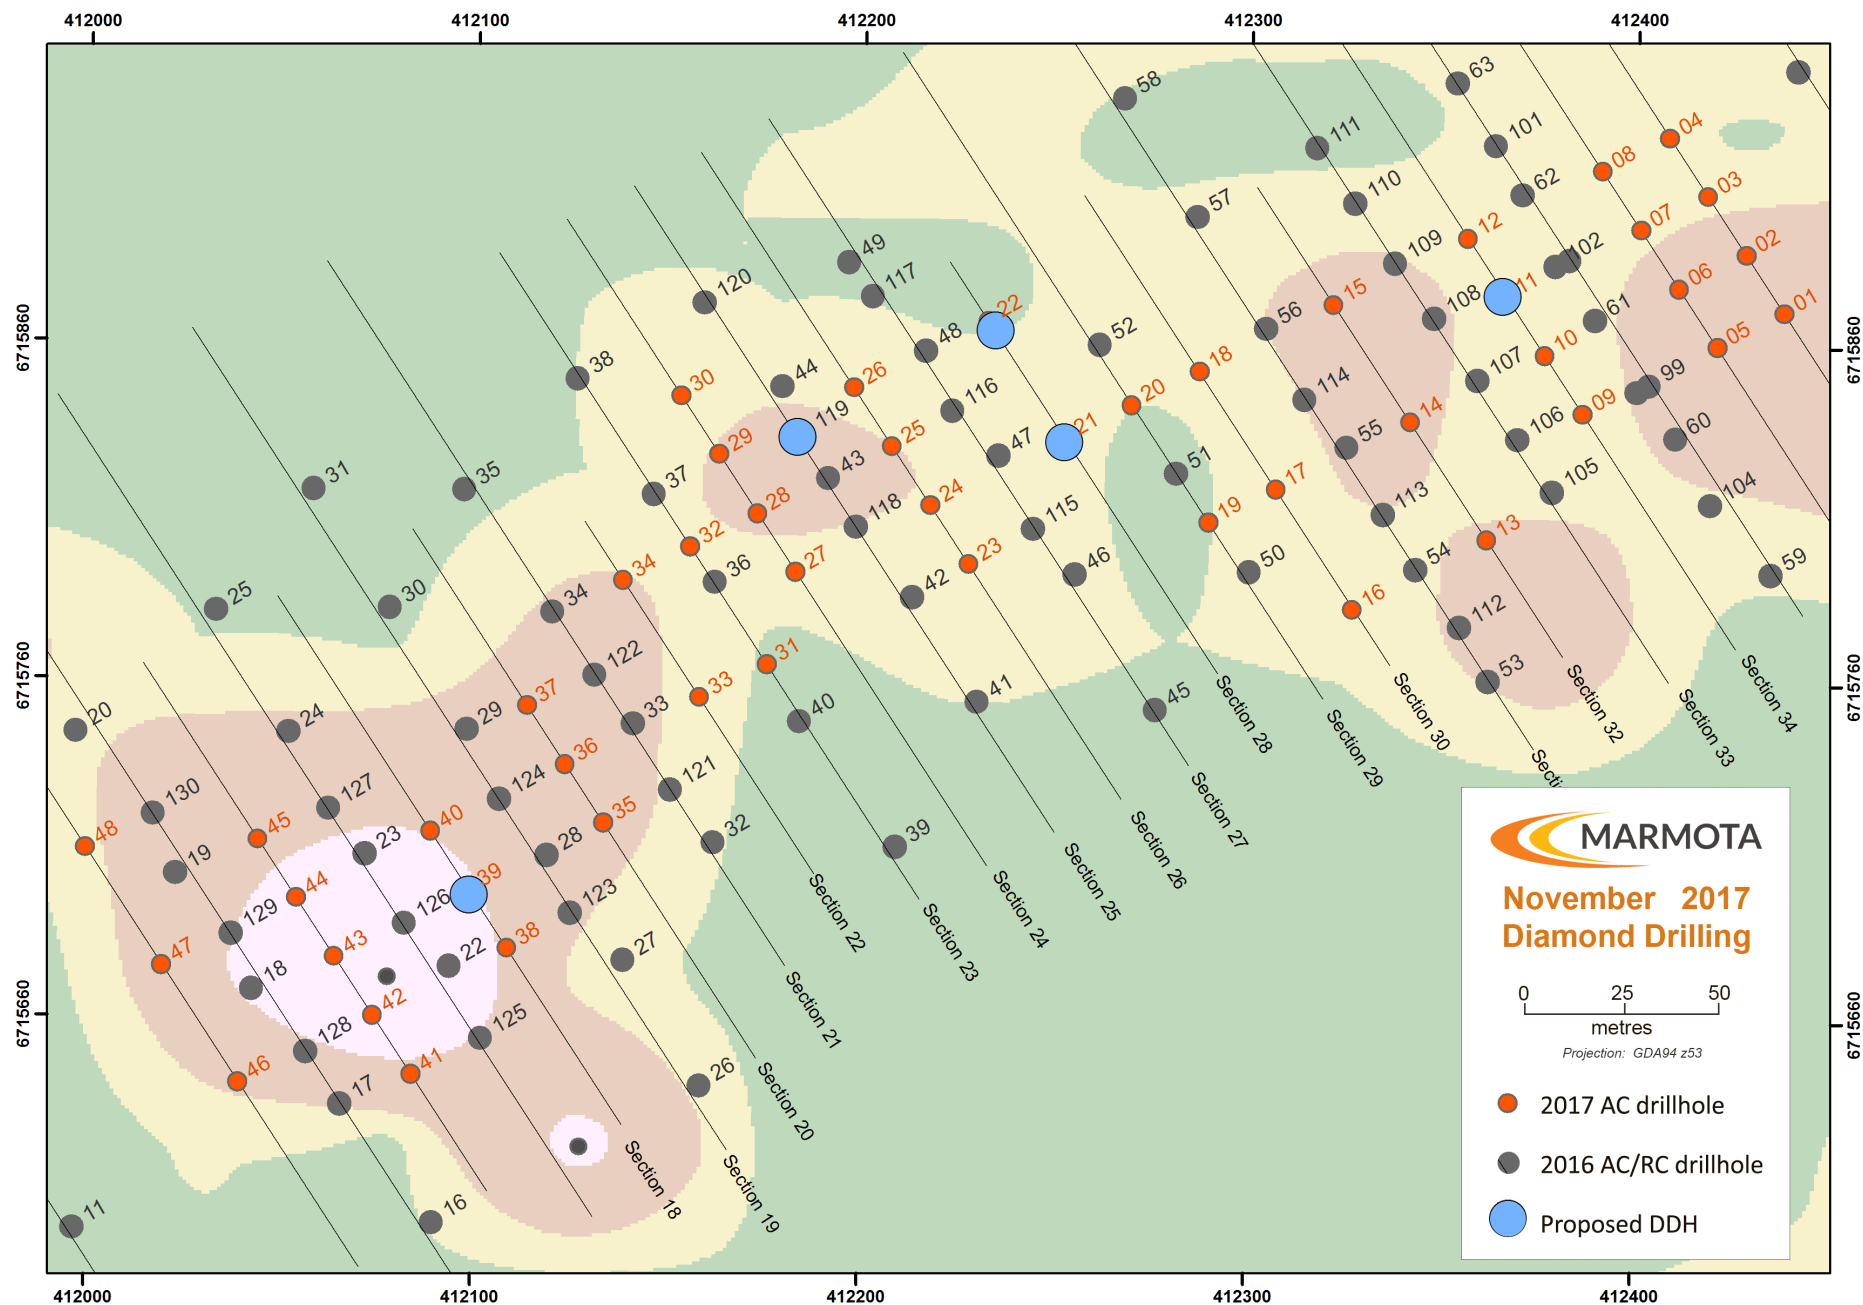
412000 412100 412200 412300 412400

6715860 6715760 6715660

58
63
111
101
04
08
110
62
03
57
07
12
49
109
102
120
117
02
22
15
56
108
11
06
48
52
61
01
38
05
44
30
26
116
18
114
107
10
99
119
20
25
14
55
09
106
60
29
47
21
31
43
51
35
37
17
113
105
28
24
118
115
104
19
32
36
27
23
50
54
13
34
46
42
16
59
25
30
34
112
31
122
37
33
53
41
20
24
29
33
40
45
124
121
36
130
127
35
32
39
48
45
40
19
23
28
44
126
39
129
123
27
18
43
22
38
47
42
125
128
26
46
41
17
11
16

Section 18
Section 19
Section 20
Section 21
Section 22
Section 23
Section 24
Section 25
Section 26
Section 27
Section 28
Section 29
Section 30
Secti
Section 32
Section 33
Section 34

MARMOTA
November 2017
Diamond Drilling
0 25 50
metres
Projection: GDA94 z53
2017 AC drillhole
2016 AC/RC drillhole
Proposed DDH